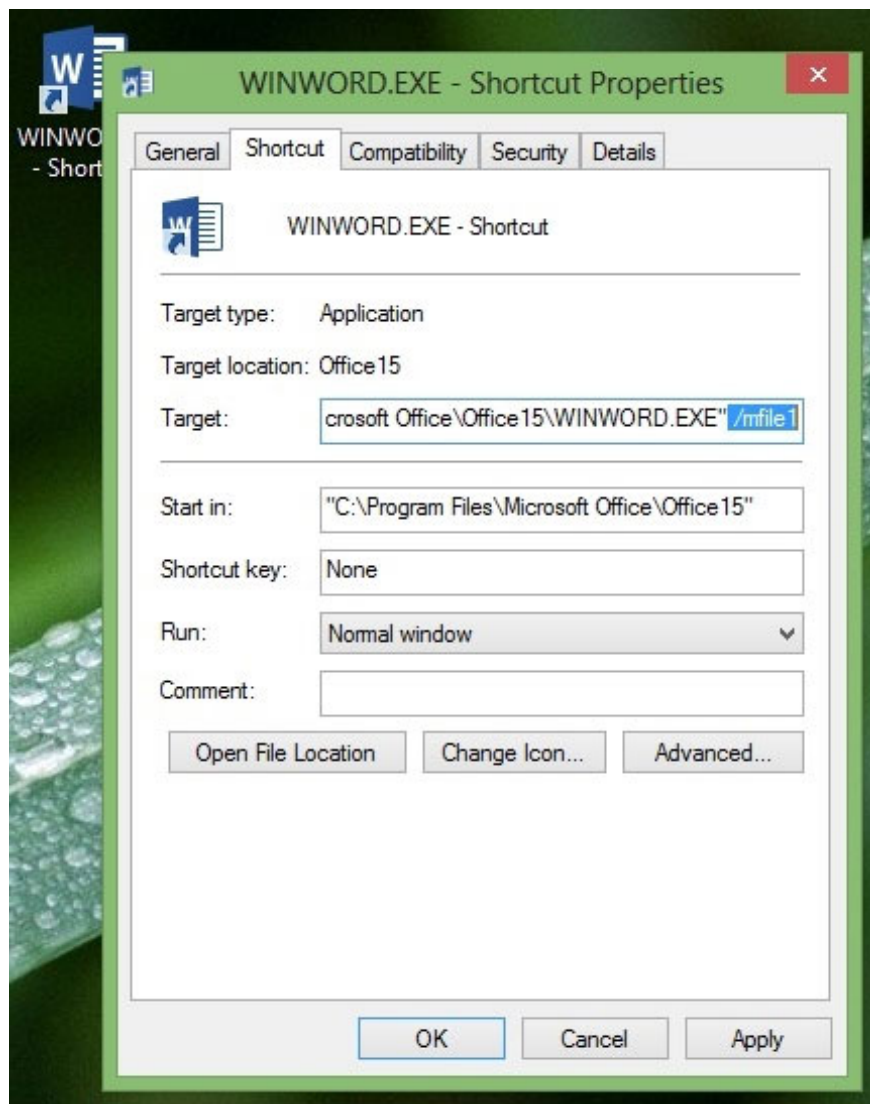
WINWO
- Short

WINWORD.EXE - Shortcut Properties

General | Shortcut | Compatibility | Security | Details

WINWORD.EXE - Shortcut

Target type: Application

Target location: Office15

Target: crosoft Office\Office15\WINWORD.EXE" /mfile1

Start in: "C:\Program Files\Microsoft Office\Office15"

Shortcut key: None

Run: Normal window

Comment:

Open File Location | Change Icon... | Advanced...

OK | Cancel | Apply